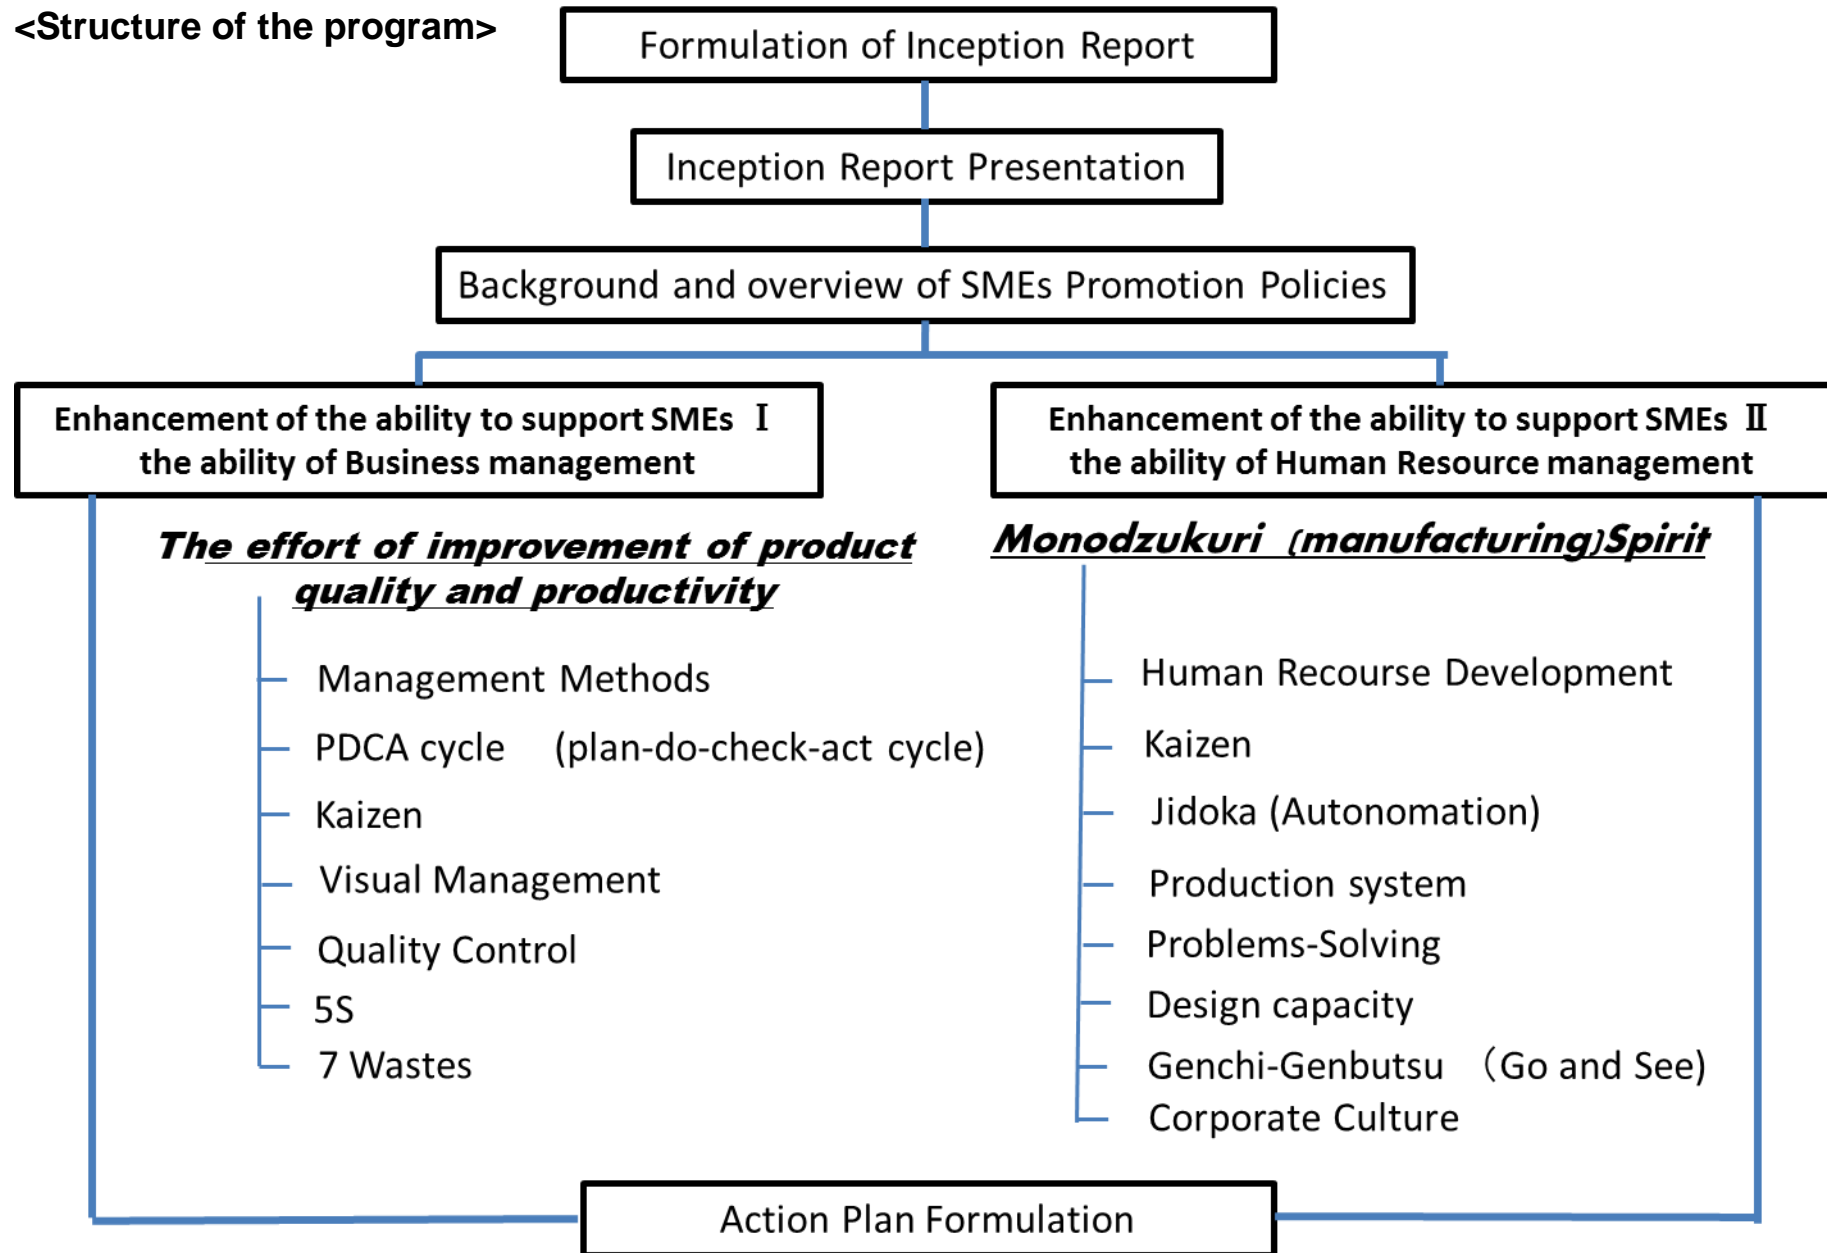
<Structure of the program>

Formulation of Inception Report

Inception Report Presentation

Background and overview of SMEs Promotion Policies

Enhancement of the ability to support SMEs Ⅰ
the ability of Business management

Enhancement of the ability to support SMEs Ⅱ
the ability of Human Resource management

The effort of improvement of product quality and productivity

Management Methods
PDCA cycle (plan-do-check-act cycle)
Kaizen
Visual Management
Quality Control
5S
7 Wastes

Monodzukuri (manufacturing)Spirit

Human Recourse Development
Kaizen
Jidoka (Autonomation)
Production system
Problems-Solving
Design capacity
Genchi-Genbutsu （Go and See)
Corporate Culture

Action Plan Formulation